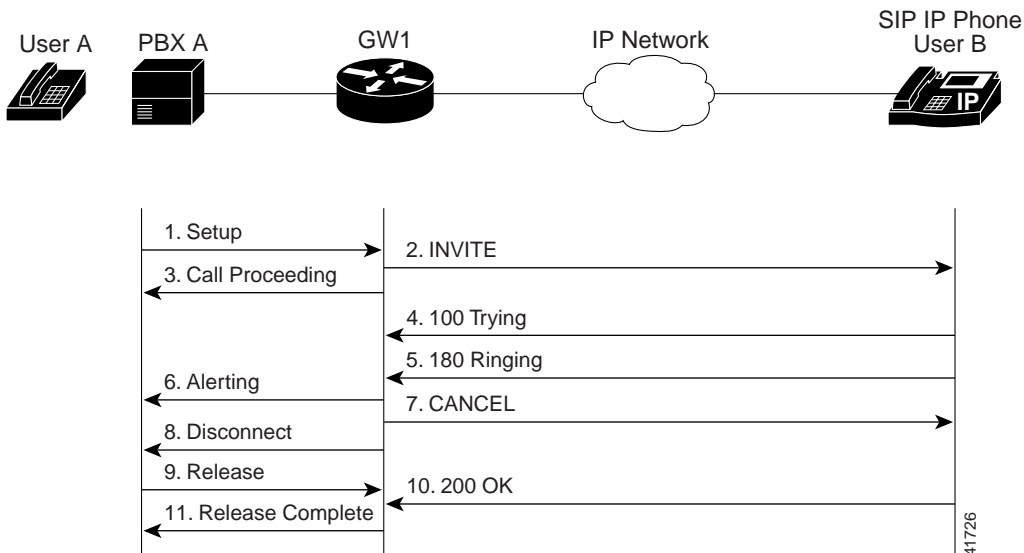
User A
PBX A
GW1
IP Network
SIP IP Phone
User B
IP

1. Setup
2. INVITE
3. Call Proceeding
4. 100 Trying
5. 180 Ringing
6. Alerting
7. CANCEL
8. Disconnect
9. Release
10. 200 OK
11. Release Complete

41726